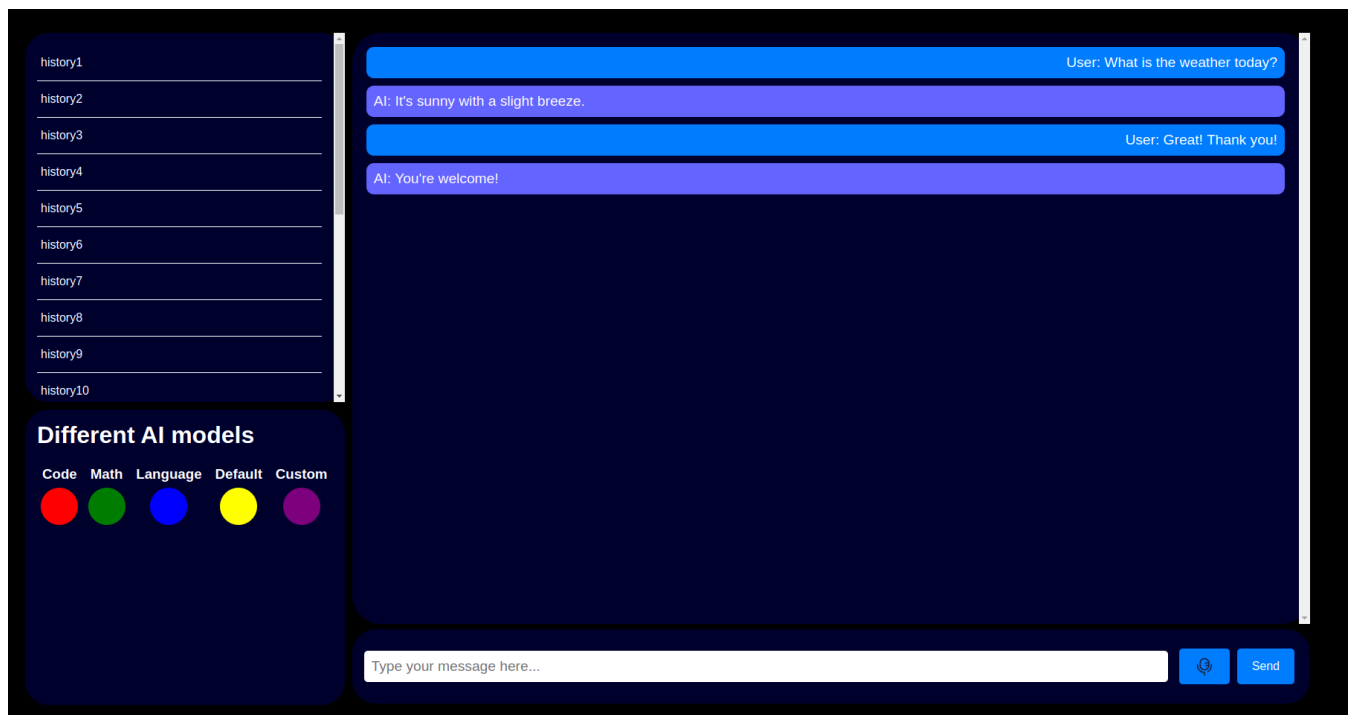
history1

history2

history3

history4

history5

history6

history7

history8

history9

history10

Different AI models

Code Math Language Default Custom

User: What is the weather today?

AI: It's sunny with a slight breeze.

User: Great! Thank you!

AI: You're welcome!

Type your message here...

Send